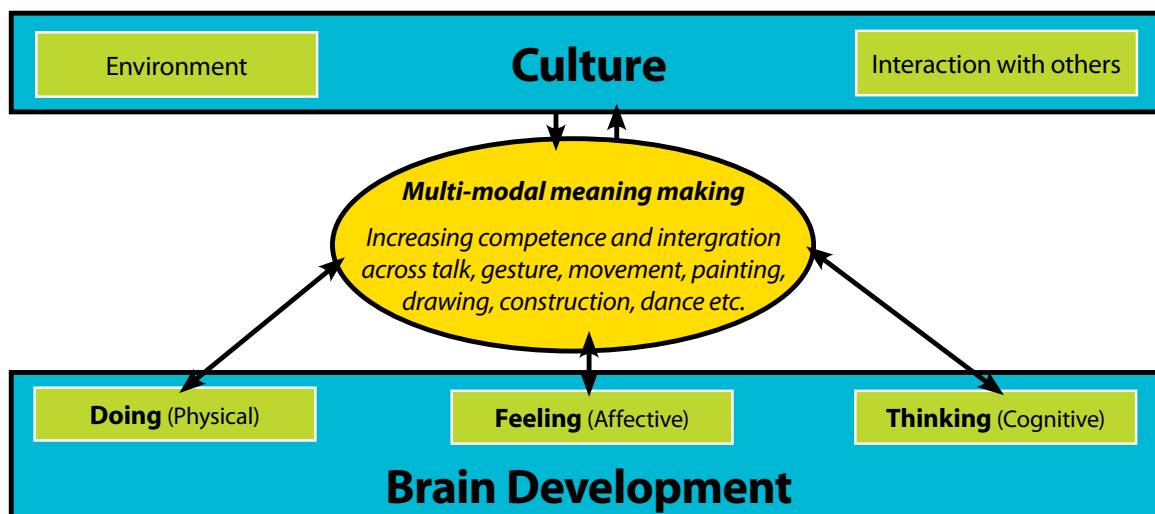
Environment

Culture

Interaction with others

Multi-modal meaning making

Increasing competence and intergration across talk, gesture, movement, painting, drawing, construction, dance etc.

Doing (Physical)

Feeling (Affective)

Thinking (Cognitive)

Brain Development